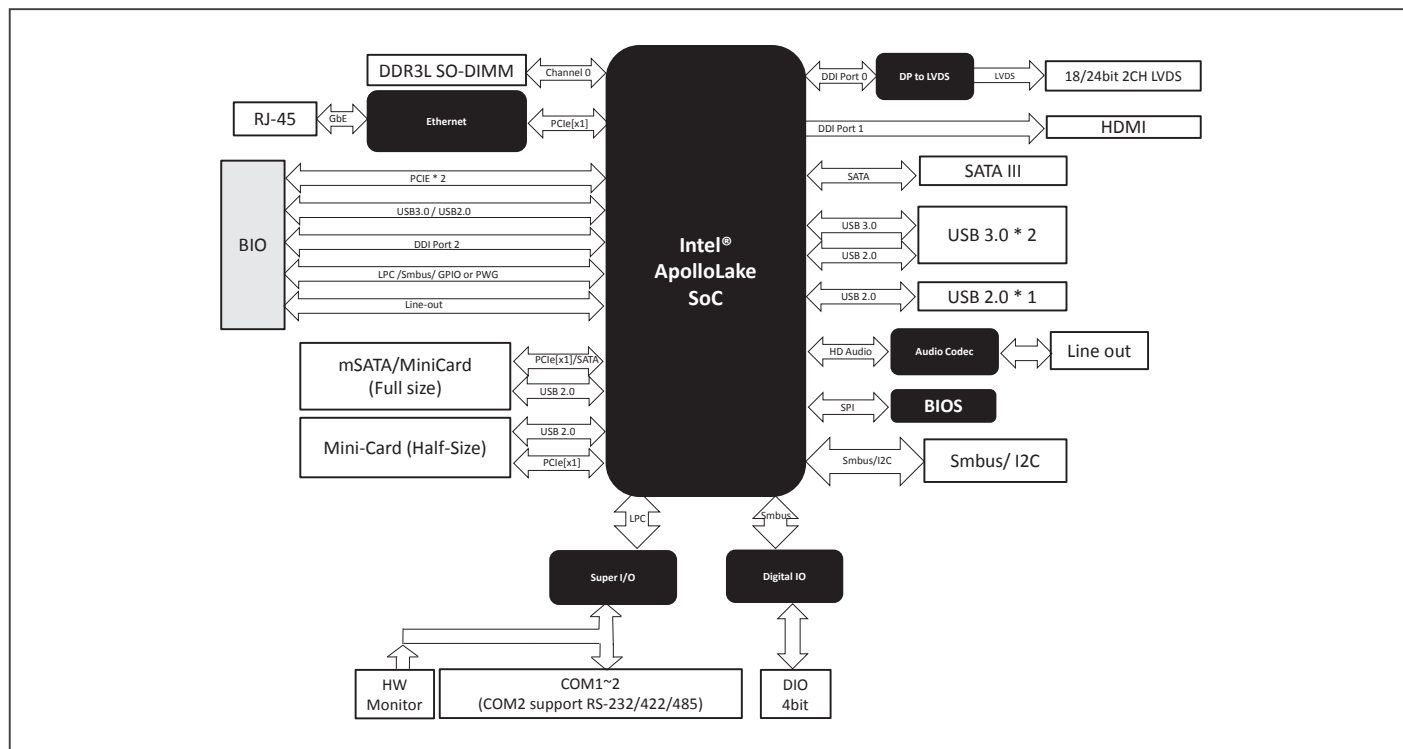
DDR3L SO-DIMM
Channel 0
RJ-45
GbE
Ethernet
PCIe[x1]
BIO
PCIE * 2
USB3.0 / USB2.0
DDI Port 2
LPC /Smbus/ GPIO or PWG
Line-out
mSATA/MiniCard (Full size)
PCIe[x1]/SATA
USB 2.0
Mini-Card (Half-Size)
USB 2.0
PCIe[x1]
Intel® ApolloLake SoC
DDI Port 0
DP to LVDS
LVDS
18/24bit 2CH LVDS
DDI Port 1
HDMI
SATA
SATA III
USB 3.0
USB 2.0
USB 3.0 * 2
USB 2.0
USB 2.0 * 1
HD Audio
Audio Codec
Line out
SPI
BIOS
Smbus/I2C
Smbus/ I2C
LPC
Smbus
Super I/O
Digital IO
HW Monitor
COM1~2 (COM2 support RS-232/422/485)
DIO 4bit